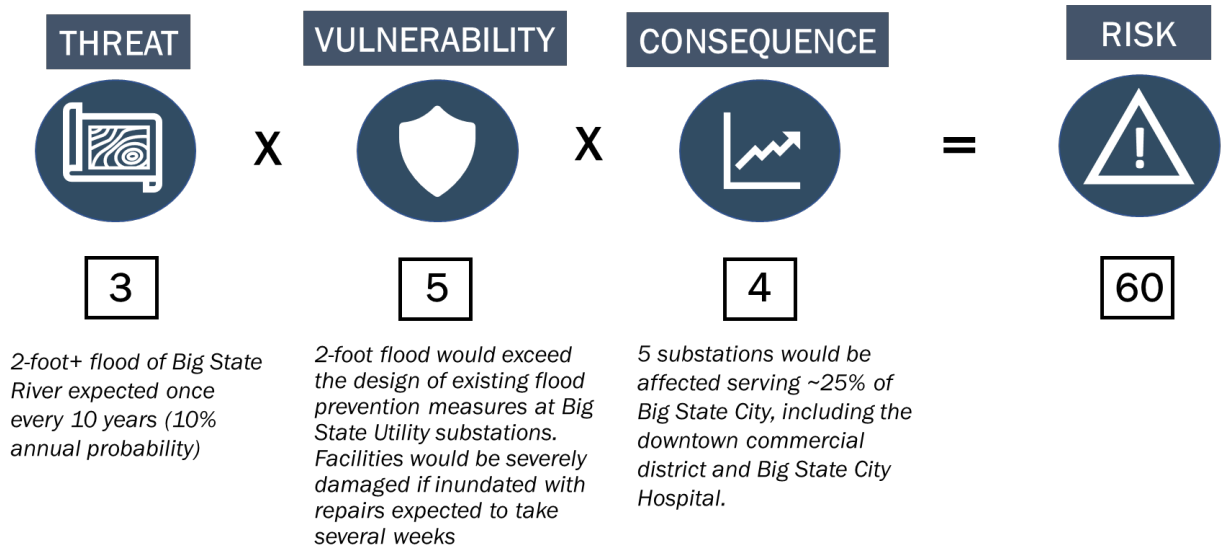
THREAT

X

VULNERABILITY

X

CONSEQUENCE

=

RISK

3

5

4

60

2-foot+ flood of Big State River expected once every 10 years (10% annual probability)

2-foot flood would exceed the design of existing flood prevention measures at Big State Utility substations. Facilities would be severely damaged if inundated with repairs expected to take several weeks

5 substations would be affected serving ~25% of Big State City, including the downtown commercial district and Big State City Hospital.